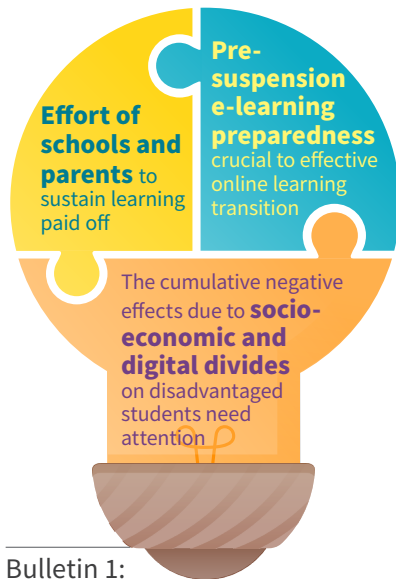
Effort of schools and parents to sustain learning paid off

Pre-suspension e-learning preparedness crucial to effective online learning transition

The cumulative negative effects due to socio-economic and digital divides on disadvantaged students need attention

Bulletin 1: